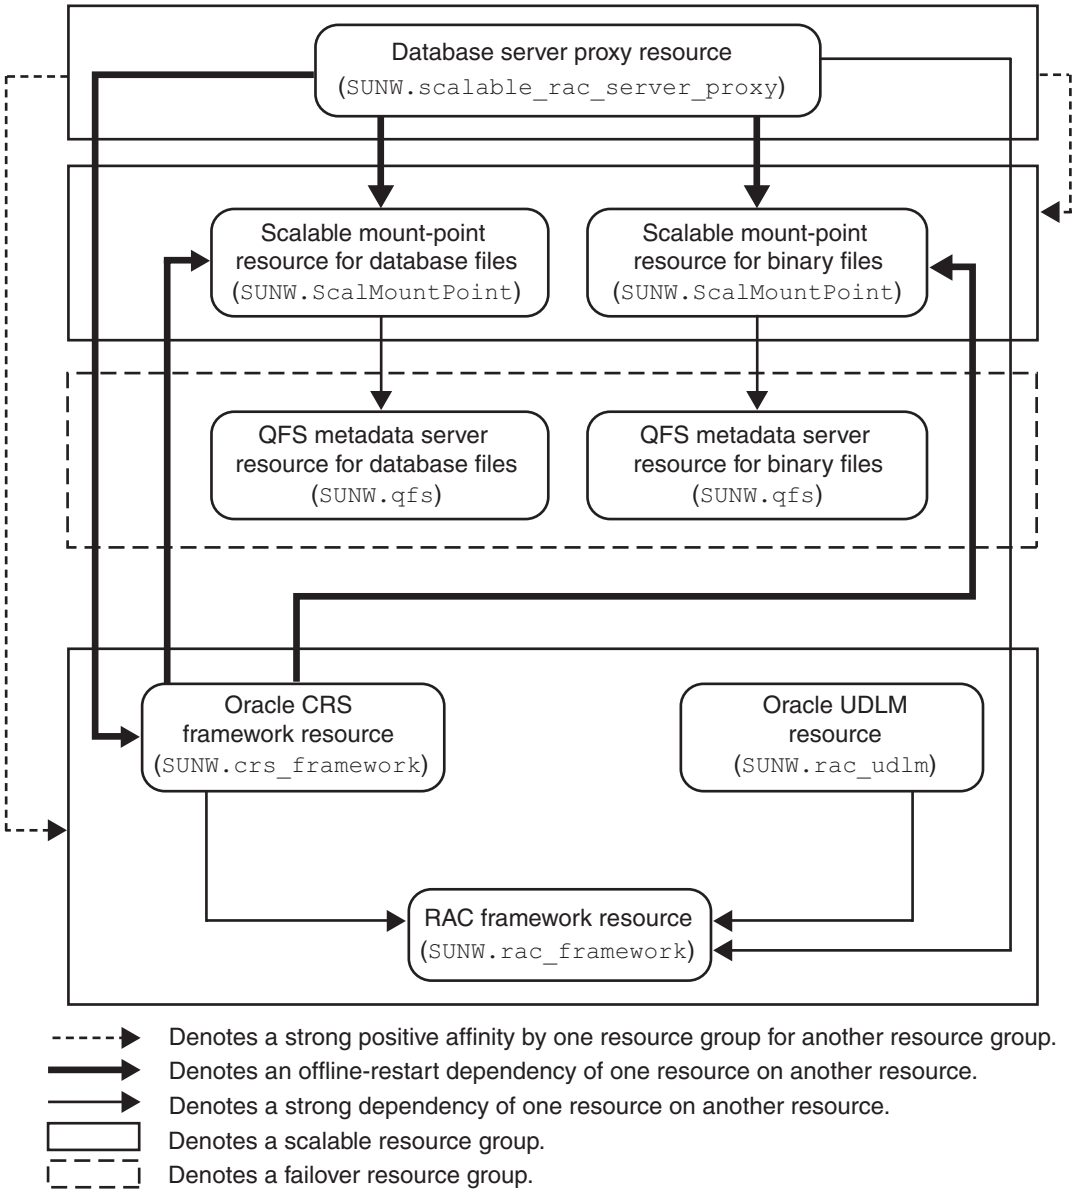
Database server proxy resource
(SUNW.scalable_rac_server_proxy)

Scalable mount-point resource for database files
(SUNW.ScalMountPoint)

Scalable mount-point resource for binary files
(SUNW.ScalMountPoint)

QFS metadata server resource for database files
(SUNW.qfs)

QFS metadata server resource for binary files
(SUNW.qfs)

Oracle CRS framework resource
(SUNW.crs_framework)

Oracle UDLM resource
(SUNW.rac_udlm)

RAC framework resource
(SUNW.rac_framework)

Denotes a strong positive affinity by one resource group for another resource group.
Denotes an offline-restart dependency of one resource on another resource.
Denotes a strong dependency of one resource on another resource.
Denotes a scalable resource group.
Denotes a failover resource group.